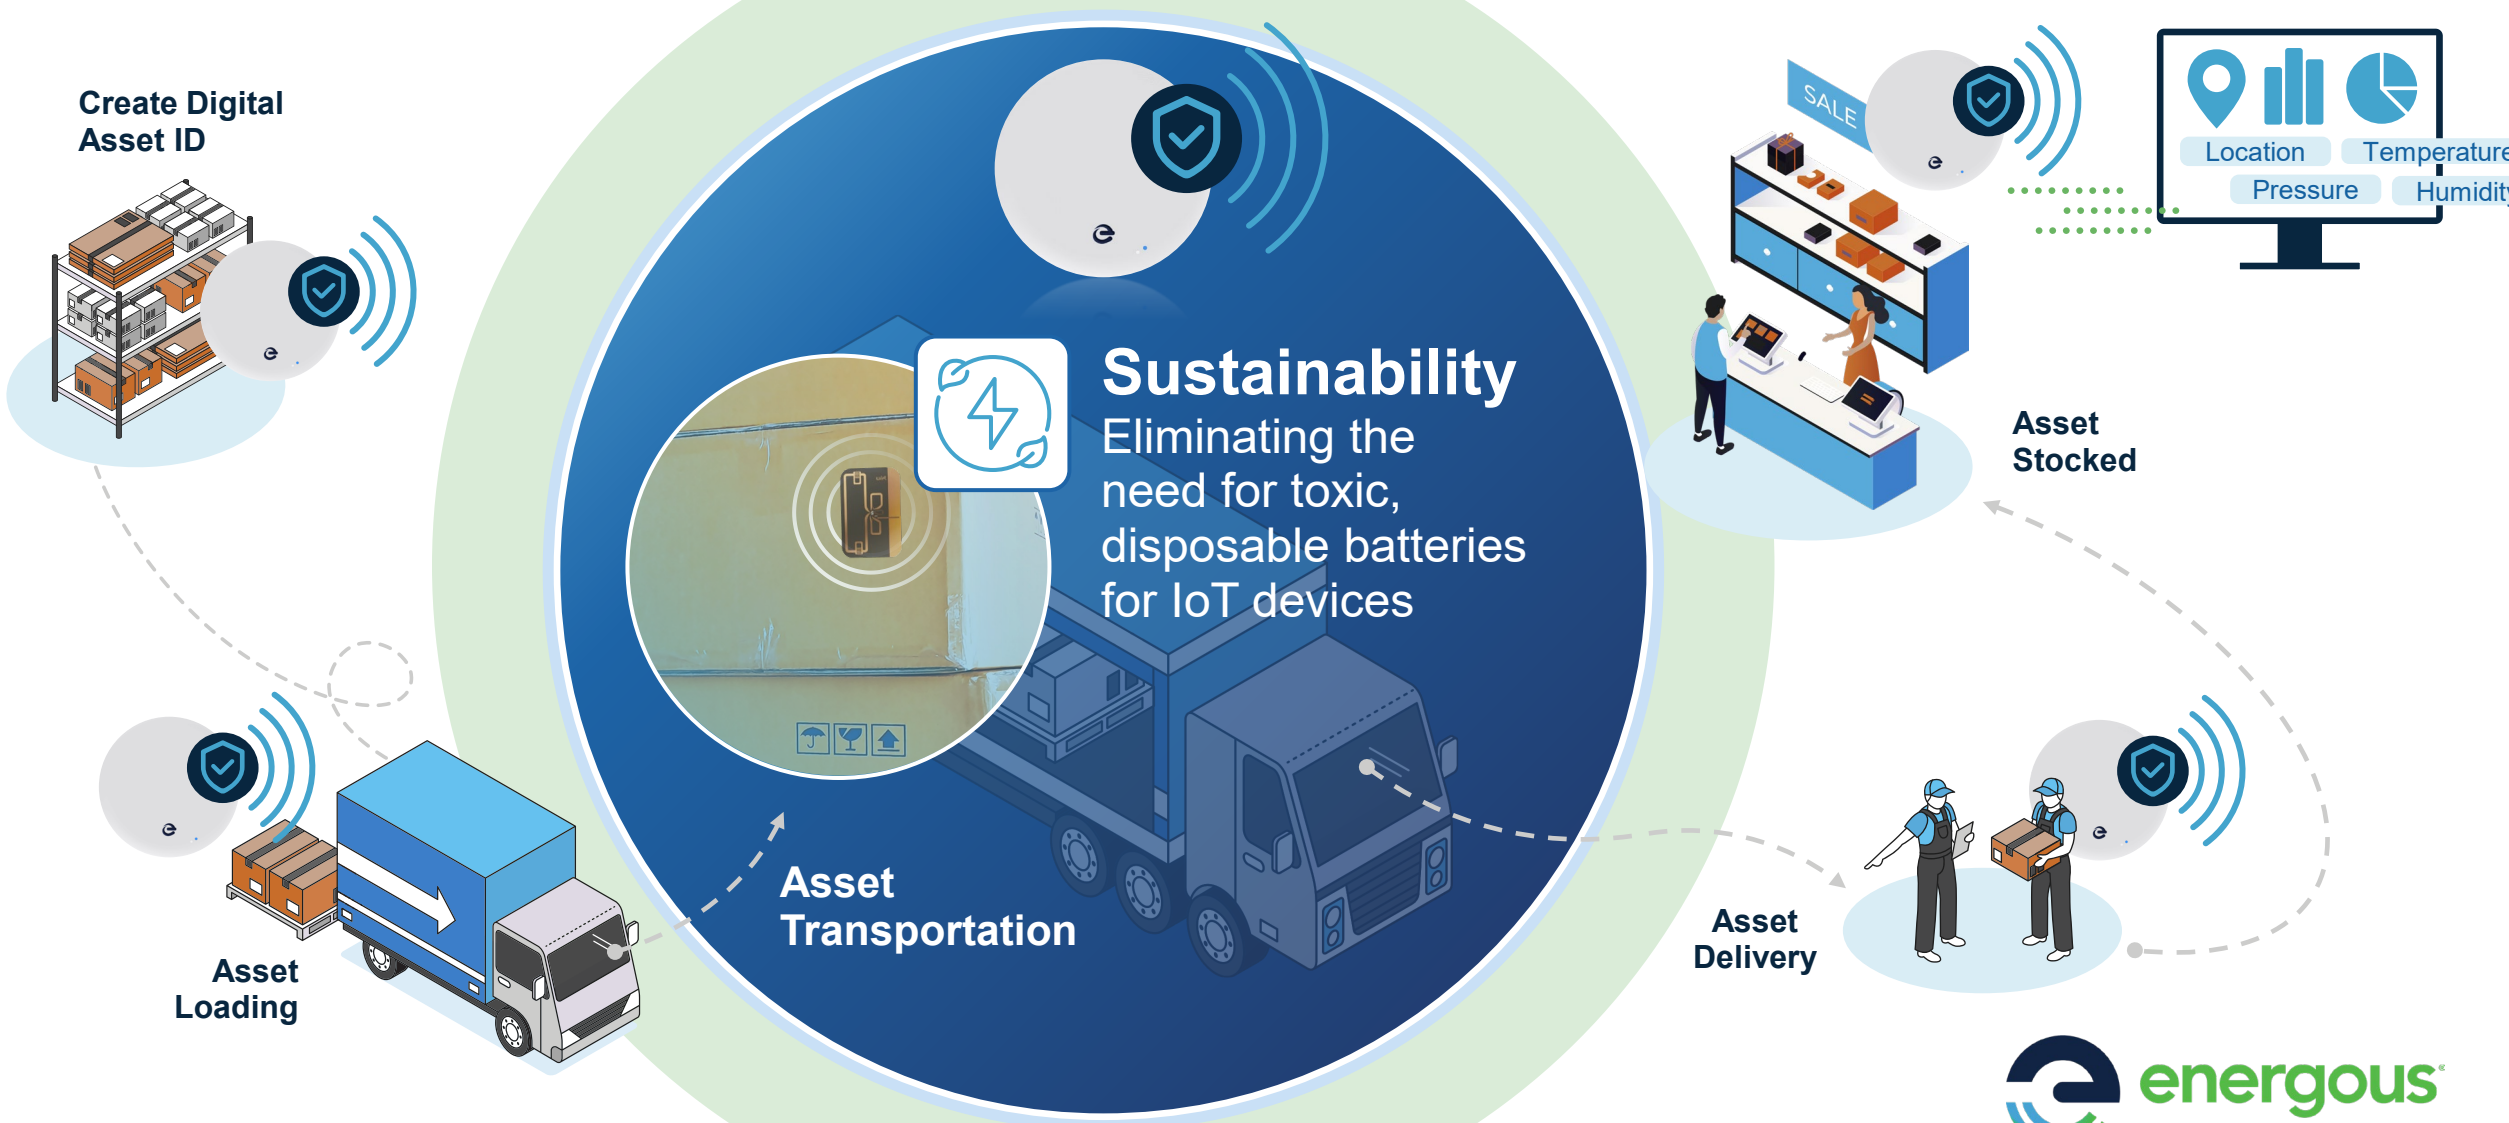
Create Digital Asset ID

Sustainability
Eliminating the need for toxic, disposable batteries for IoT devices

SALE

Location
Temperature
Pressure
Humidity

Asset Stocked

Asset Loading

Asset Transportation

Asset Delivery

energous